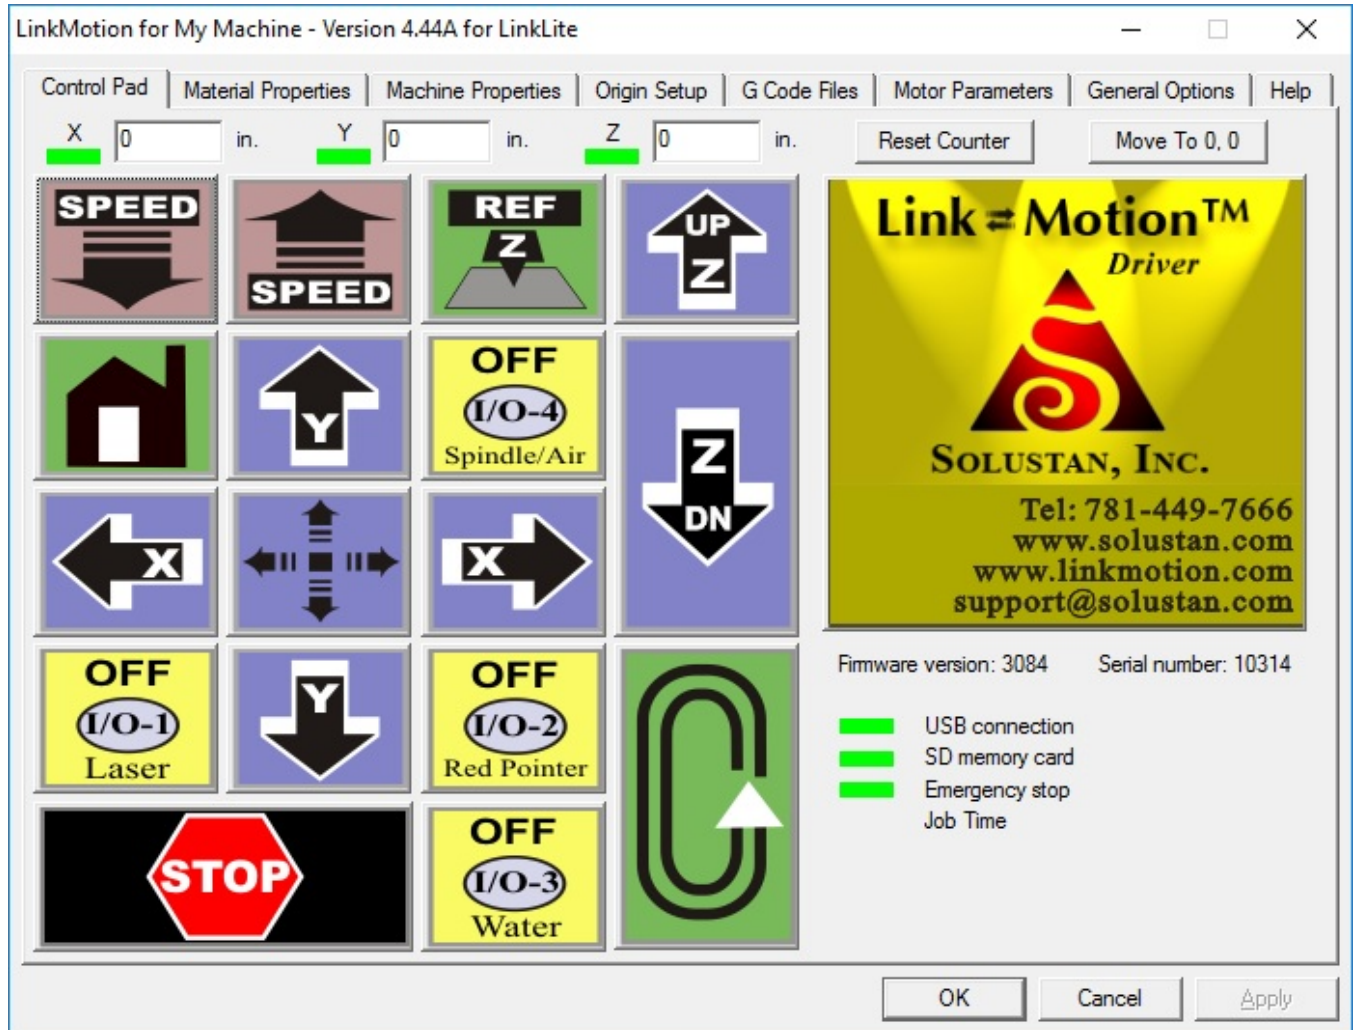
LinkMotion for My Machine - Version 4.44A for LinkLite

Control Pad | Material Properties | Machine Properties | Origin Setup | G Code Files | Motor Parameters | General Options | Help

X 0 in. Y 0 in. Z 0 in. Reset Counter Move To 0, 0

SPEED
SPEED
REF Z
UP Z

Link ⇌ Motion™
Driver
Solustan, Inc.
Tel: 781-449-7666
www.solustan.com
www.linkmotion.com
support@solustan.com

Y
OFF
I/O-4
Spindle/Air
Z DN

X
X

OFF
I/O-1
Laser
Y
OFF
I/O-2
Red Pointer

Firmware version: 3084 Serial number: 10314

USB connection
SD memory card
Emergency stop
Job Time

STOP
OFF
I/O-3
Water

OK Cancel Apply